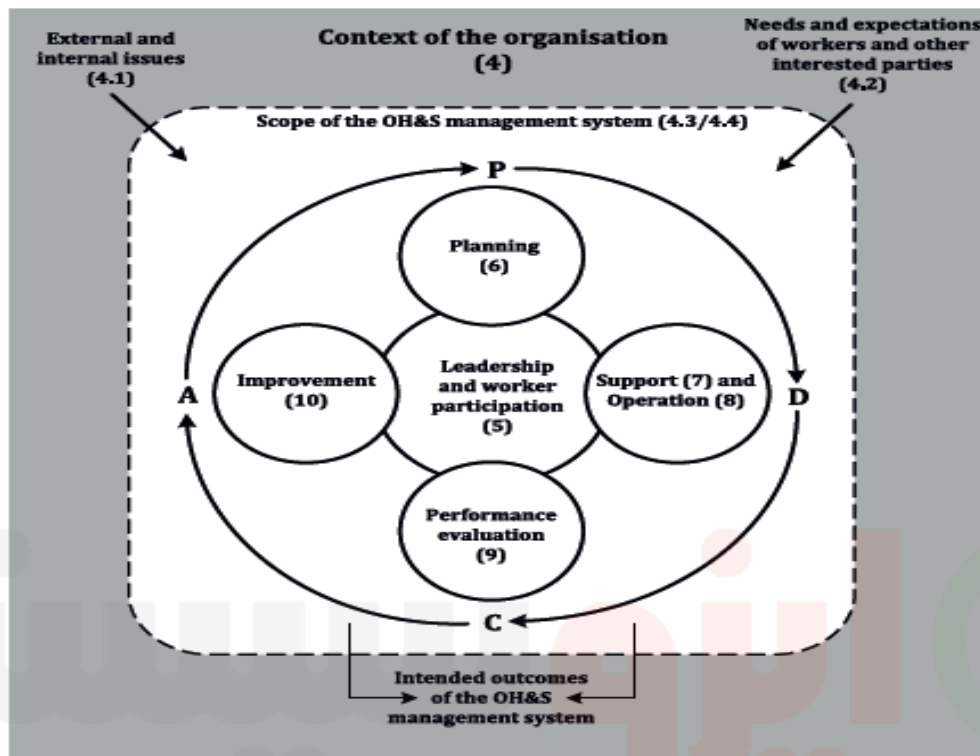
External and internal issues (4.1)

Context of the organisation (4)

Needs and expectations of workers and other interested parties (4.2)

Scope of the OH&S management system (4.3/4.4)

P

Planning (6)

A

Improvement (10)

Leadership and worker participation (5)

Support (7) and Operation (8)

D

Performance evaluation (9)

C

Intended outcomes of the OH&S management system